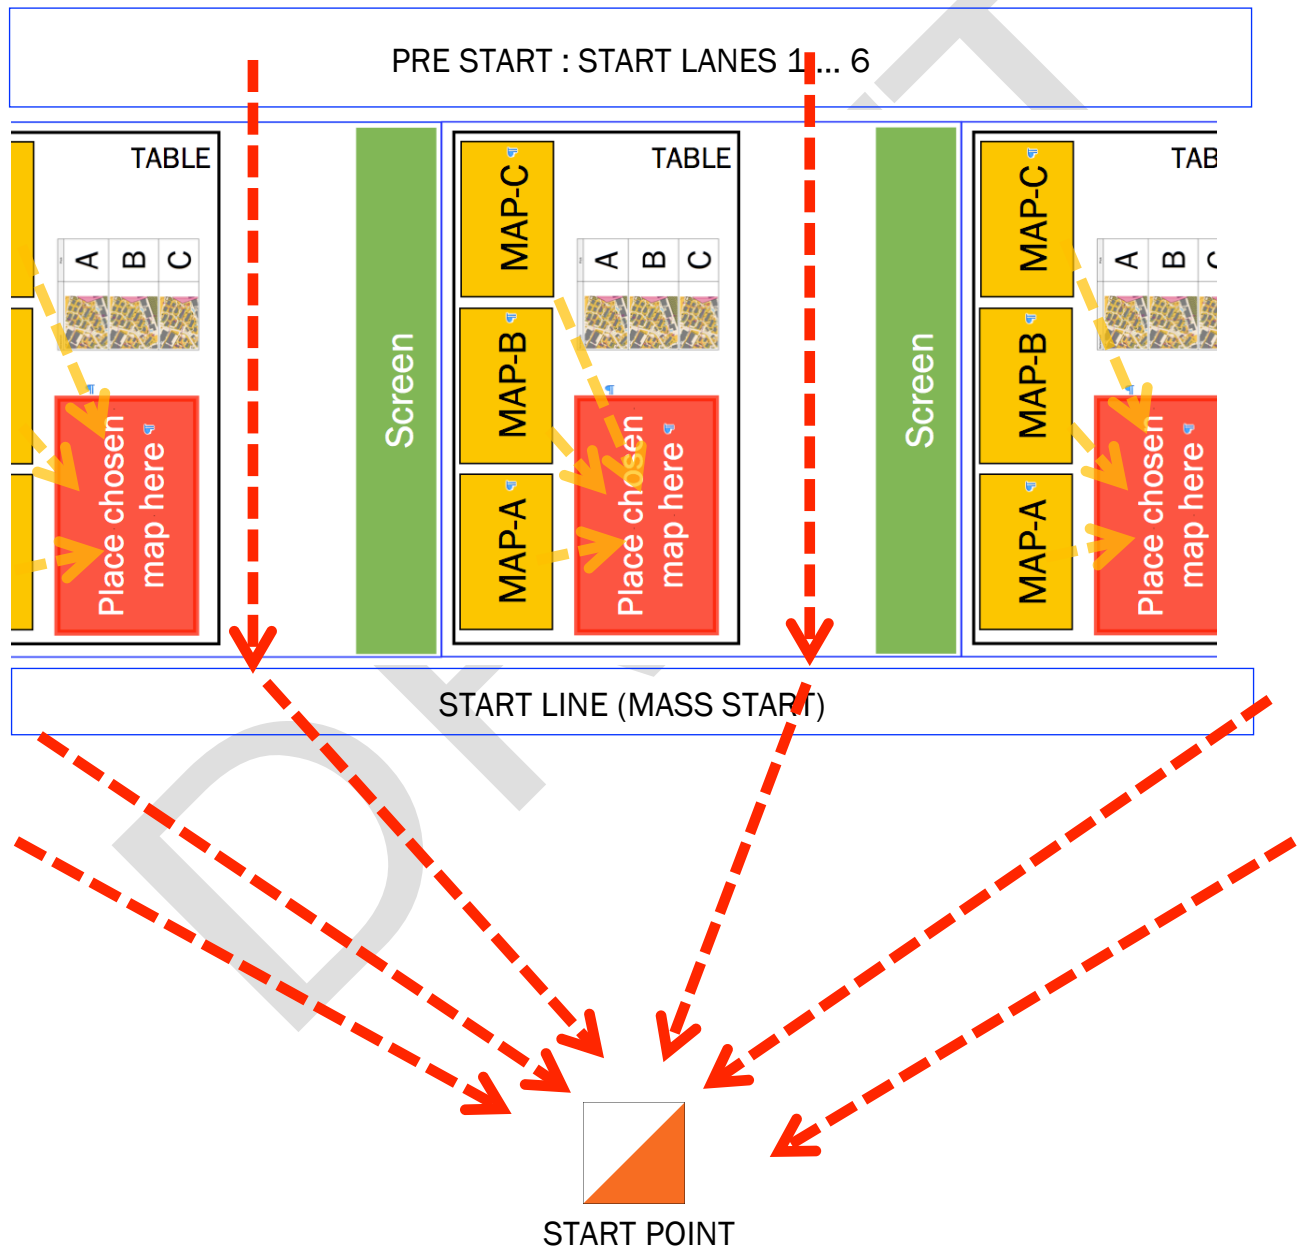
PRE START : START LANES 1 ... 6

TABLE

A B C

Place chosen map here

Screen

TABLE

MAP-C

MAP-B

MAP-A

A B C

Place chosen map here

Screen

TAB

MAP-C

MAP-B

MAP-A

A B C

Place chosen map here

START LINE (MASS START)

DRAFT

START POINT